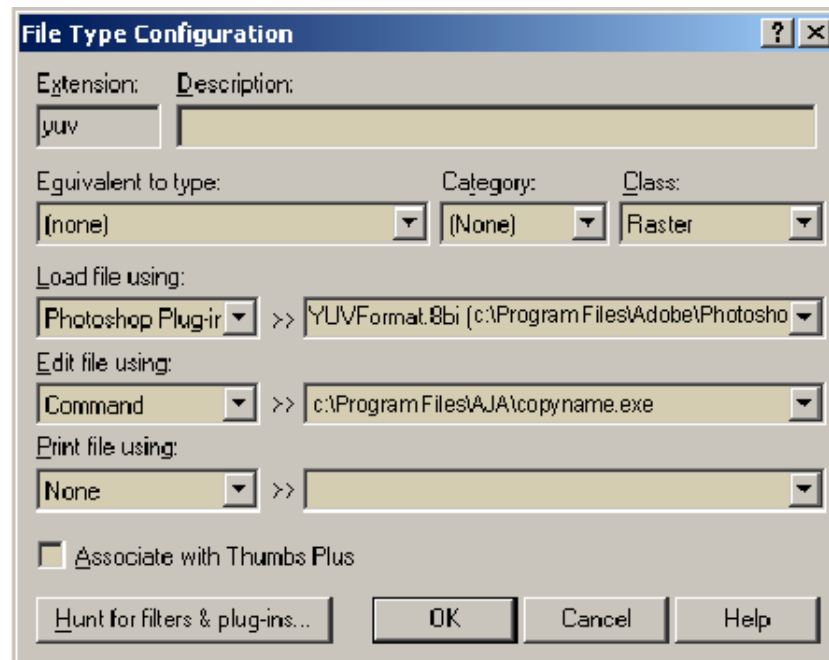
File Type Configuration

?

Extension:

yuv

Description:

Equivalent to type:

(none)

Category:

(None)

Class:

Raster

Load file using:

Photoshop Plug-ir

>>

YUVFormat.8bi (c:\Program Files\Adobe\Photosho

Edit file using:

Command

>>

c:\Program Files\AJA\copyname.exe

Print file using:

None

>>

Associate with Thumbs Plus

Hunt for filters & plug-ins...

OK

Cancel

Help